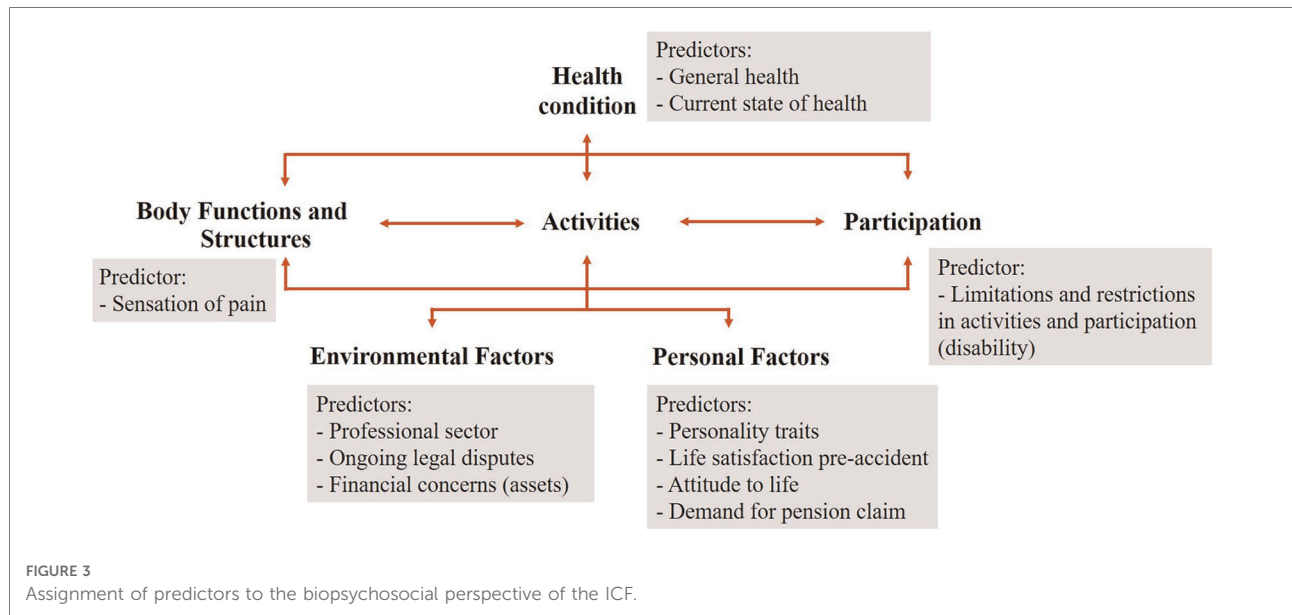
Health condition

Predictors:
- General health
- Current state of health

Body Functions and Structures

Activities

Participation

Predictor:
- Sensation of pain

Predictor:
- Limitations and restrictions in activities and participation (disability)

Environmental Factors

Personal Factors

Predictors:
- Professional sector
- Ongoing legal disputes
- Financial concerns (assets)

Predictors:
- Personality traits
- Life satisfaction pre-accident
- Attitude to life
- Demand for pension claim

FIGURE 3
Assignment of predictors to the biopsychosocial perspective of the ICF.